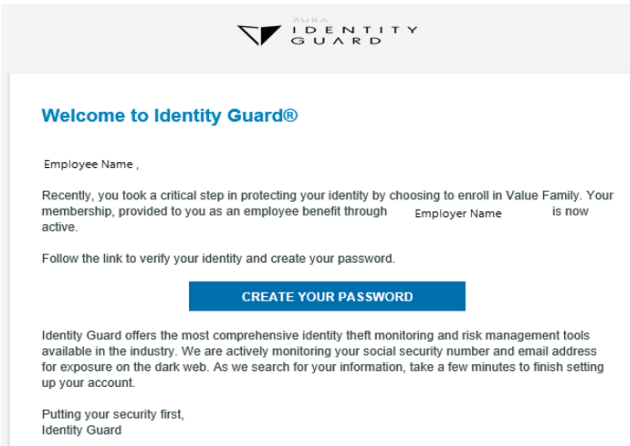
AURA IDENTITY GUARD

Welcome to Identity Guard®

Employee Name ,

Recently, you took a critical step in protecting your identity by choosing to enroll in Value Family. Your membership, provided to you as an employee benefit through Employer Name is now active.

Follow the link to verify your identity and create your password.

CREATE YOUR PASSWORD

Identity Guard offers the most comprehensive identity theft monitoring and risk management tools available in the industry. We are actively monitoring your social security number and email address for exposure on the dark web. As we search for your information, take a few minutes to finish setting up your account.

Putting your security first,
Identity Guard